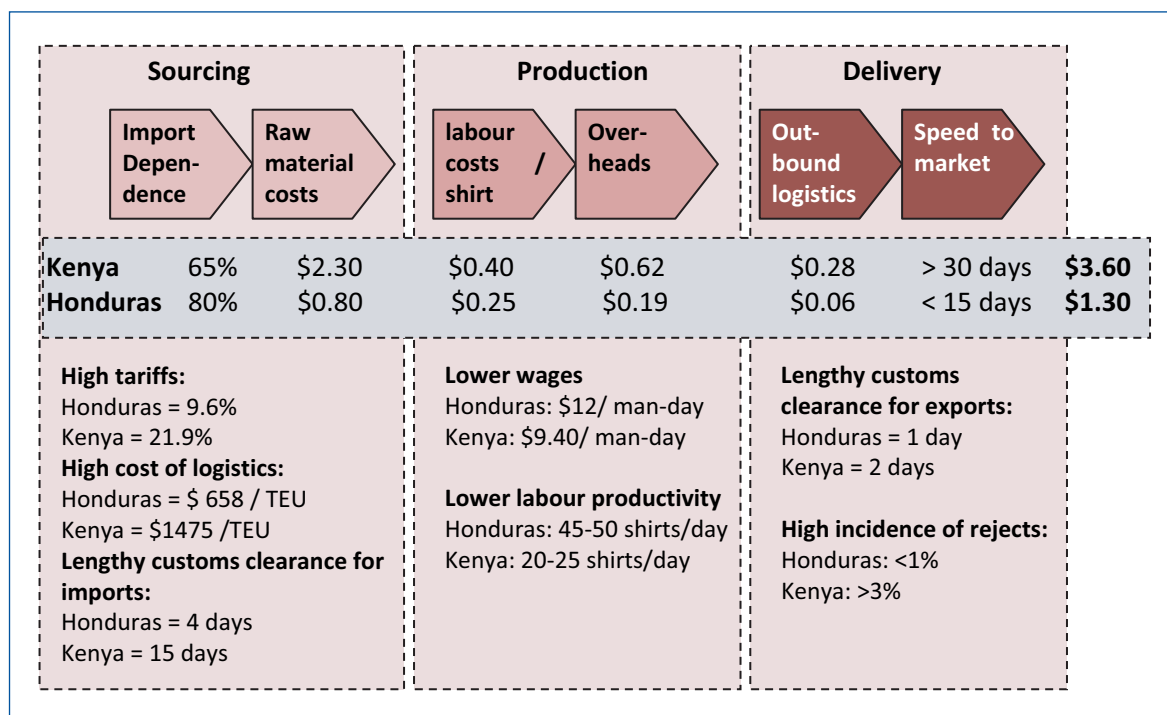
Sourcing

Import Dependence

Raw material costs

Production

labour costs / shirt

Overheads

Delivery

Outbound logistics

Speed to market

| | | | | | | | |
|---|---|---|---|---|---|---|---|
| Kenya | 65% | \$2.30 | \$0.40 | \$0.62 | \$0.28 | > 30 days | \$3.60 |
| Honduras | 80% | \$0.80 | \$0.25 | \$0.19 | \$0.06 | < 15 days | \$1.30 |

High tariffs:
Honduras = 9.6%
Kenya = 21.9%
High cost of logistics:
Honduras = \$ 658 / TEU
Kenya = \$1475 /TEU
Lengthy customs clearance for imports:
Honduras = 4 days
Kenya = 15 days

Lower wages
Honduras: \$12/ man-day
Kenya: \$9.40/ man-day

Lower labour productivity
Honduras: 45-50 shirts/day
Kenya: 20-25 shirts/day

Lengthy customs clearance for exports:
Honduras = 1 day
Kenya = 2 days

High incidence of rejects:
Honduras: <1%
Kenya: >3%